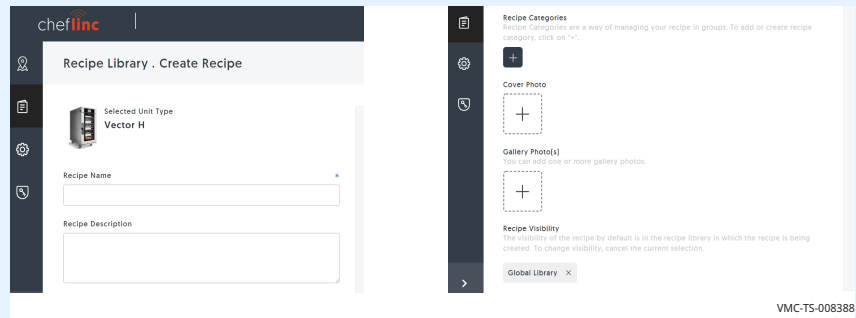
cheflinc

Recipe Library . Create Recipe

Selected Unit Type
Vector H

Recipe Name *

Recipe Description

Recipe Categories
Recipe Categories are a way of managing your recipe in groups. To add or create recipe category, click on "+".

+

Cover Photo

+

Gallery Photo(s)
You can add one or more gallery photos.

+

Recipe Visibility
The visibility of the recipe by default is in the recipe library in which the recipe is being created. To change visibility, cancel the current selection.

Global Library ×

VMC-TS-008388